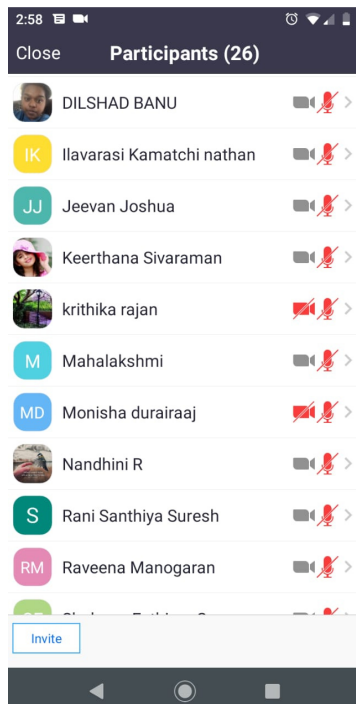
2:58

Close Participants (26)

DILSHAD BANU

IK Ilavarasi Kamatchi nathan

JJ Jeevan Joshua

Keerthana Sivaraman

krithika rajan

M Mahalakshmi

MD Monisha durairaaj

Nandhini R

S Rani Santhiya Suresh

RM Raveena Manogaran

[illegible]

Invite